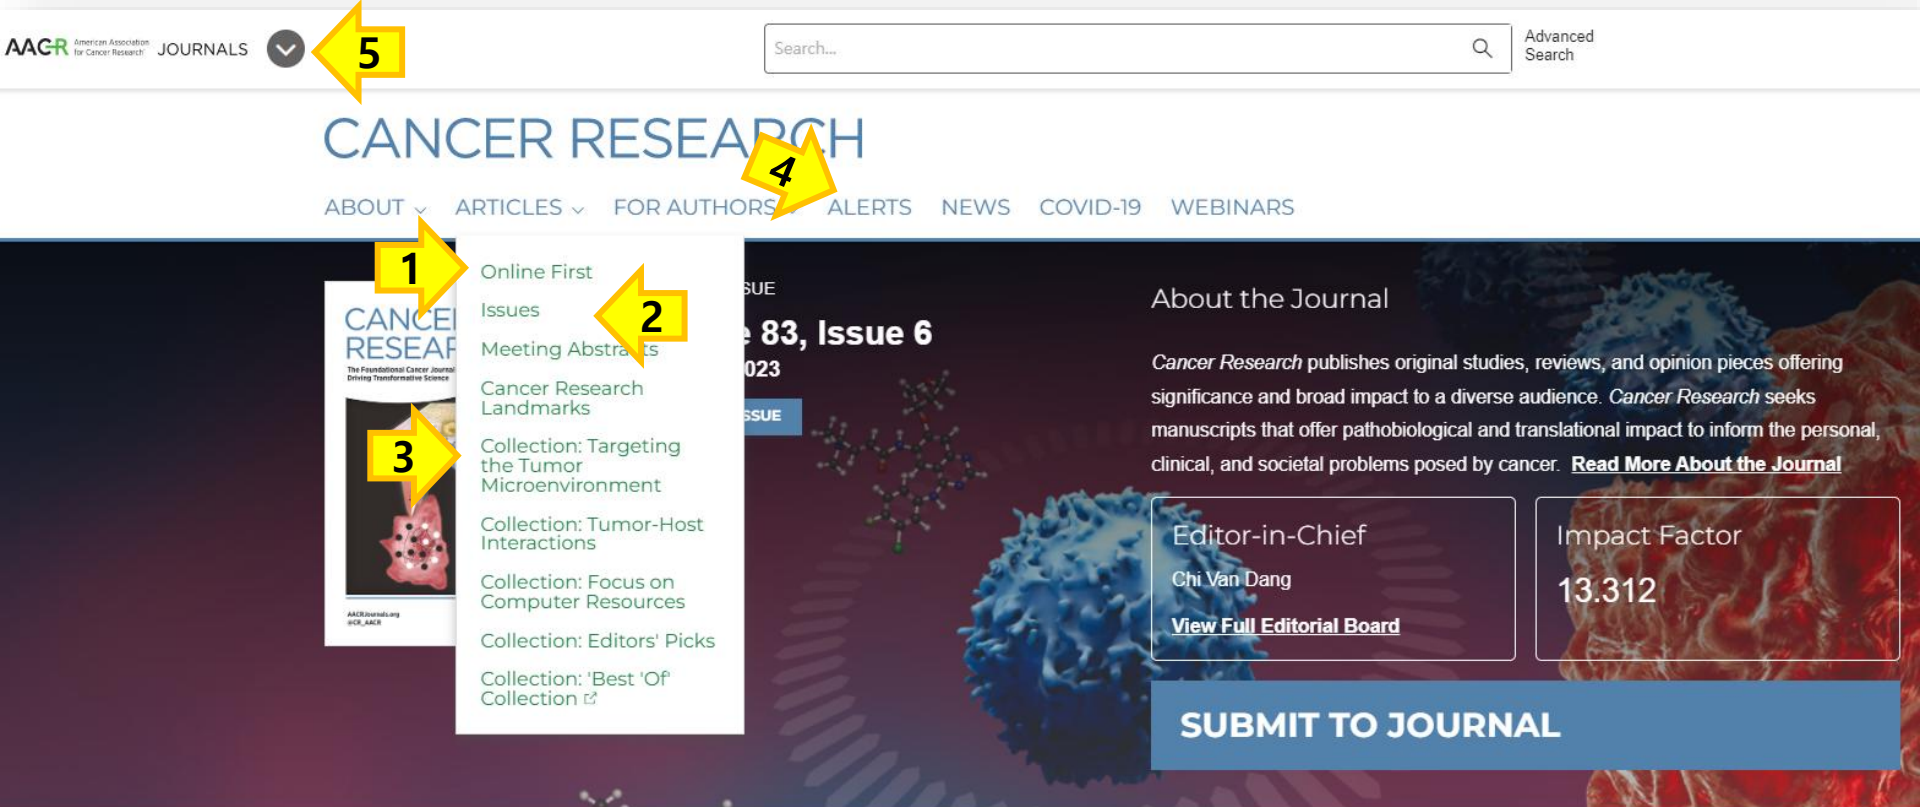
AACR American Association for Cancer Research JOURNALS

5

Search...

Advanced Search

CANCER RESEARCH

4

ABOUT ARTICLES FOR AUTHORS ALERTS NEWS COVID-19 WEBINARS

1

Online First

Issues

2

Meeting Abstracts

Cancer Research Landmarks

3

Collection: Targeting the Tumor Microenvironment

Collection: Tumor-Host Interactions

Collection: Focus on Computer Resources

Collection: Editors' Picks

Collection: 'Best 'Of' Collection

CANCER RESEAR

The Foundational Cancer Journal Driving Transformative Science

AACRJournals.org @CR_AACR

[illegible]SUE

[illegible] 83, Issue 6

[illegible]023

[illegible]SSUE

About the Journal

*Cancer Research* publishes original studies, reviews, and opinion pieces offering significance and broad impact to a diverse audience. *Cancer Research* seeks manuscripts that offer pathobiological and translational impact to inform the personal, clinical, and societal problems posed by cancer. Read More About the Journal

Editor-in-Chief

Chi Van Dang

View Full Editorial Board

Impact Factor

13.312

SUBMIT TO JOURNAL